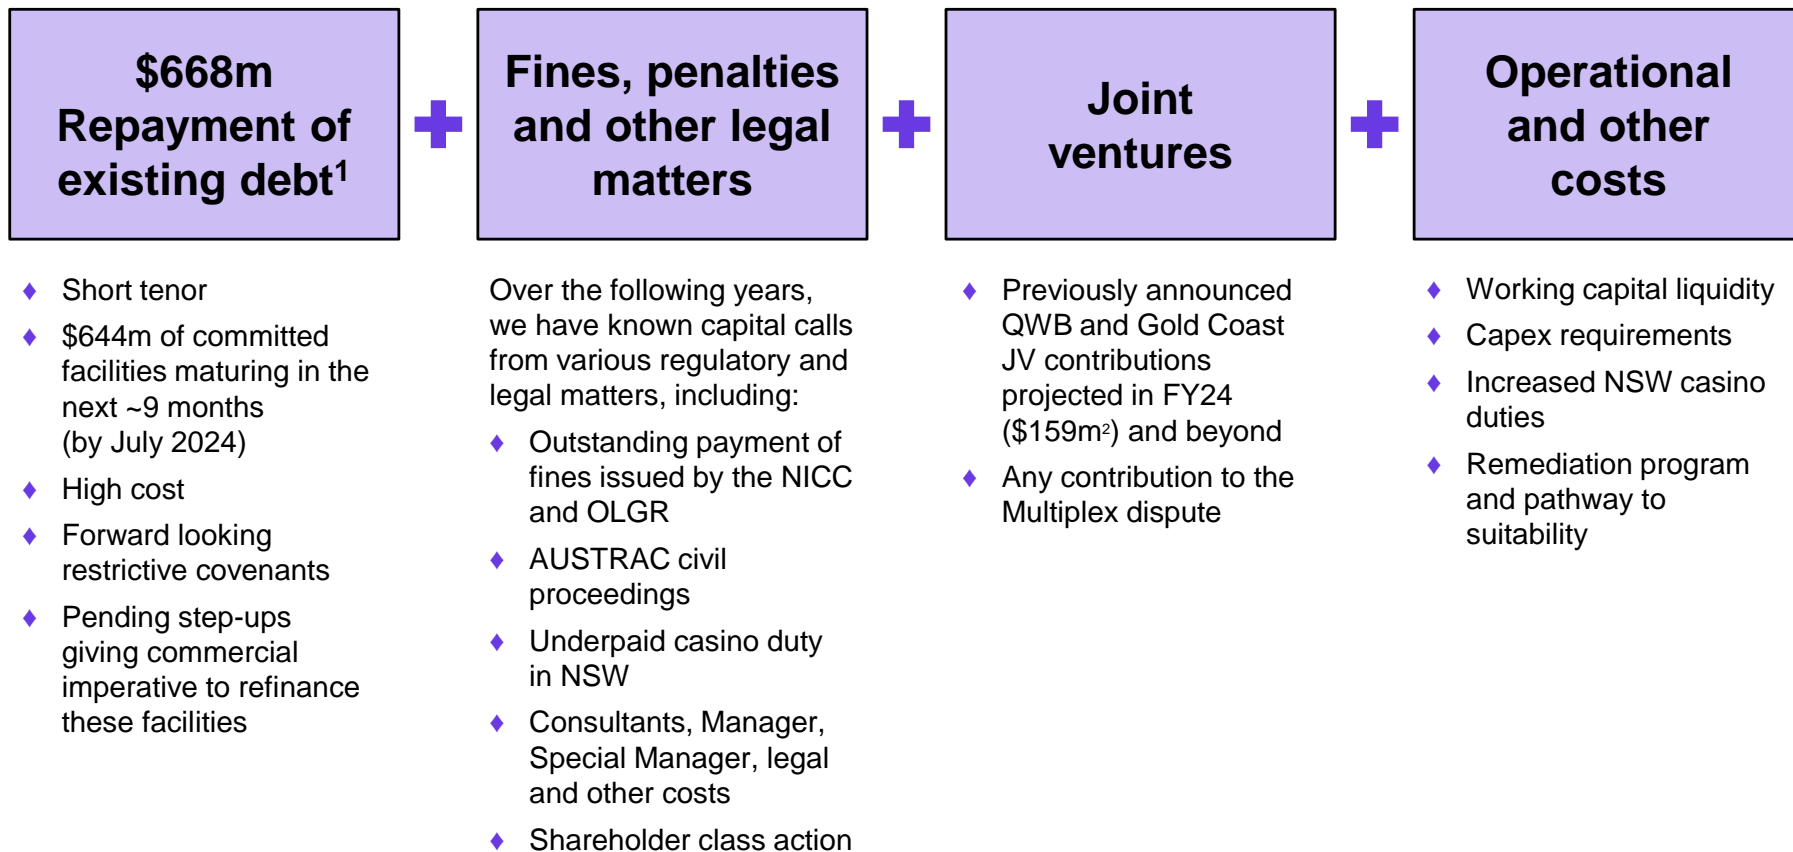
$668m Repayment of existing debt$^1$

+

Fines, penalties and other legal matters

+

Joint ventures

+

Operational and other costs

♦ Short tenor

♦ $644m of committed facilities maturing in the next ~9 months (by July 2024)

♦ High cost

♦ Forward looking restrictive covenants

♦ Pending step-ups giving commercial imperative to refinance these facilities

Over the following years, we have known capital calls from various regulatory and legal matters, including:

♦ Outstanding payment of fines issued by the NICC and OLGR

♦ AUSTRAC civil proceedings

♦ Underpaid casino duty in NSW

♦ Consultants, Manager, Special Manager, legal and other costs

♦ Shareholder class action

♦ Previously announced QWB and Gold Coast JV contributions projected in FY24 ($159m$^2$) and beyond

♦ Any contribution to the Multiplex dispute

♦ Working capital liquidity

♦ Capex requirements

♦ Increased NSW casino duties

♦ Remediation program and pathway to suitability